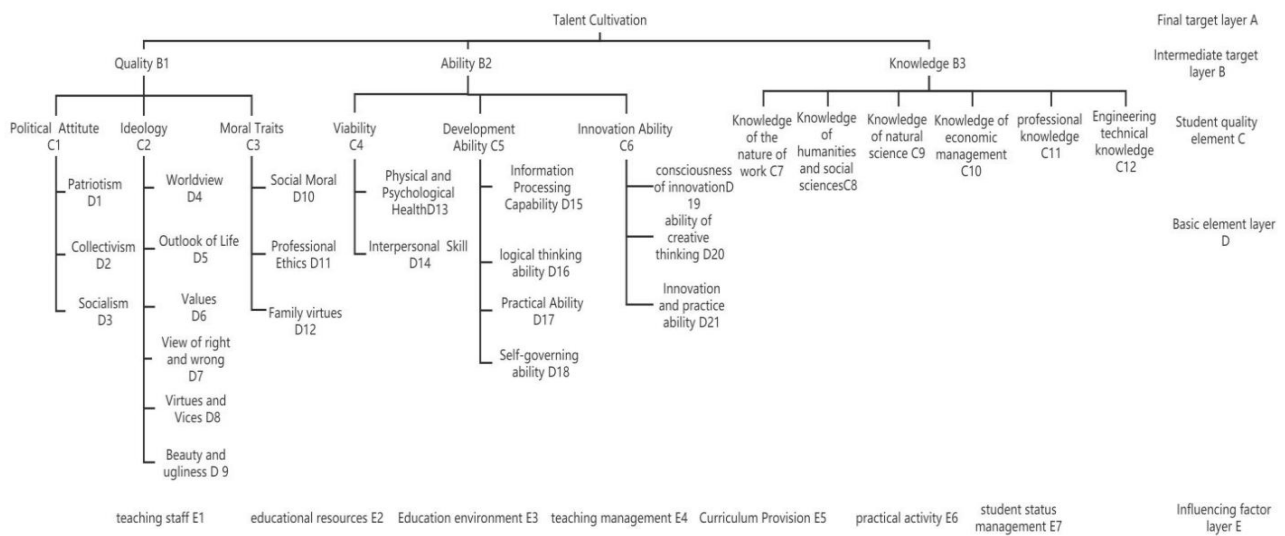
Talent Cultivation

Final target layer A

Quality B1

Ability B2

Knowledge B3

Intermediate target layer B

Political Attitute C1

Ideology C2

Moral Traits C3

Viability C4

Development Ability C5

Innovation Ability C6

Knowledge of the nature of work C7

Knowledge of humanities and social sciencesC8

Knowledge of natural science C9

Knowledge of economic management C10

professional knowledge C11

Engineering technical knowledge C12

Student quality element C

Patriotism D1

Collectivism D2

Socialism D3

Worldview D4

Outlook of Life D5

Values D6

View of right and wrong D7

Virtues and Vices D8

Beauty and ugliness D 9

Social Moral D10

Professional Ethics D11

Family virtues D12

Physical and Psychological HealthD13

Interpersonal Skill D14

Information Processing Capability D15

logical thinking ability D16

Practical Ability D17

Self-governing ability D18

consciousness of innovationD 19

ability of creative thinking D20

Innovation and practice ability D21

Basic element layer D

teaching staff E1

educational resources E2

Education environment E3

teaching management E4

Curriculum Provision E5

practical activity E6

student status management E7

Influencing factor layer E